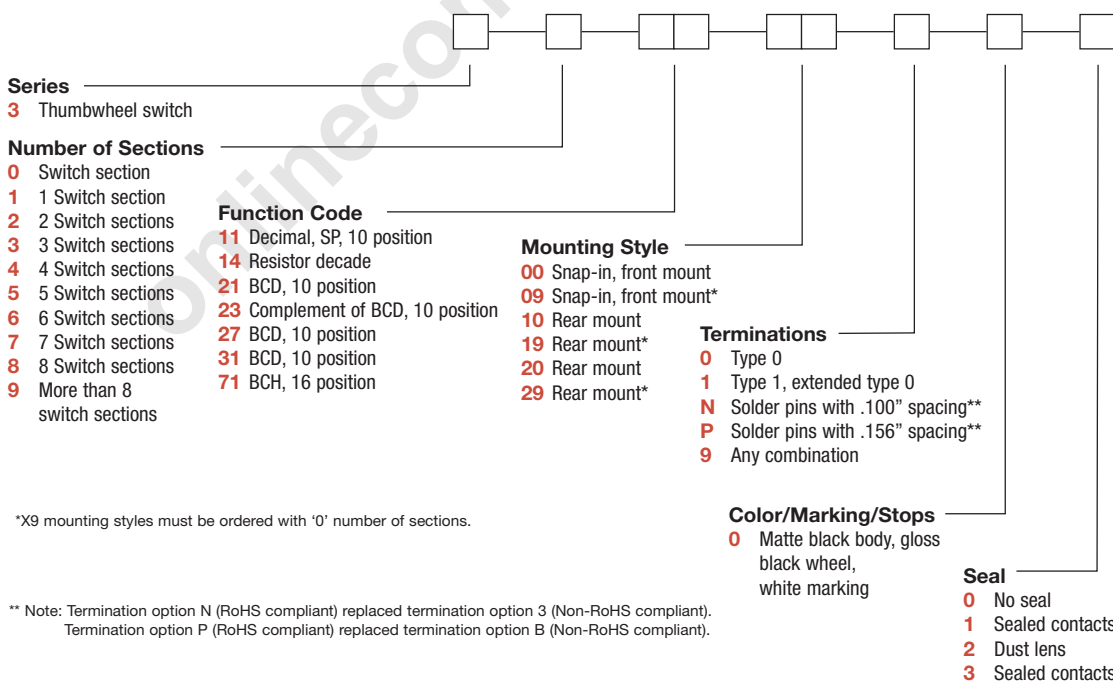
Series
3 Thumbwheel switch

Number of Sections
0 Switch section
1 1 Switch section
2 2 Switch sections
3 3 Switch sections
4 4 Switch sections
5 5 Switch sections
6 6 Switch sections
7 7 Switch sections
8 8 Switch sections
9 More than 8 switch sections

Function Code
11 Decimal, SP, 10 position
14 Resistor decade
21 BCD, 10 position
23 Complement of BCD, 10 position
27 BCD, 10 position
31 BCD, 10 position
71 BCH, 16 position

Mounting Style
00 Snap-in, front mount
09 Snap-in, front mount*
10 Rear mount
19 Rear mount*
20 Rear mount
29 Rear mount*

Terminations
0 Type 0
1 Type 1, extended type 0
N Solder pins with .100" spacing**
P Solder pins with .156" spacing**
9 Any combination

Color/Marking/Stops
0 Matte black body, gloss black wheel, white marking

Seal
0 No seal
1 Sealed contacts
2 Dust lens
3 Sealed contacts

*X9 mounting styles must be ordered with '0' number of sections.

** Note: Termination option N (RoHS compliant) replaced termination option 3 (Non-RoHS compliant). Termination option P (RoHS compliant) replaced termination option B (Non-RoHS compliant).

onlinecom